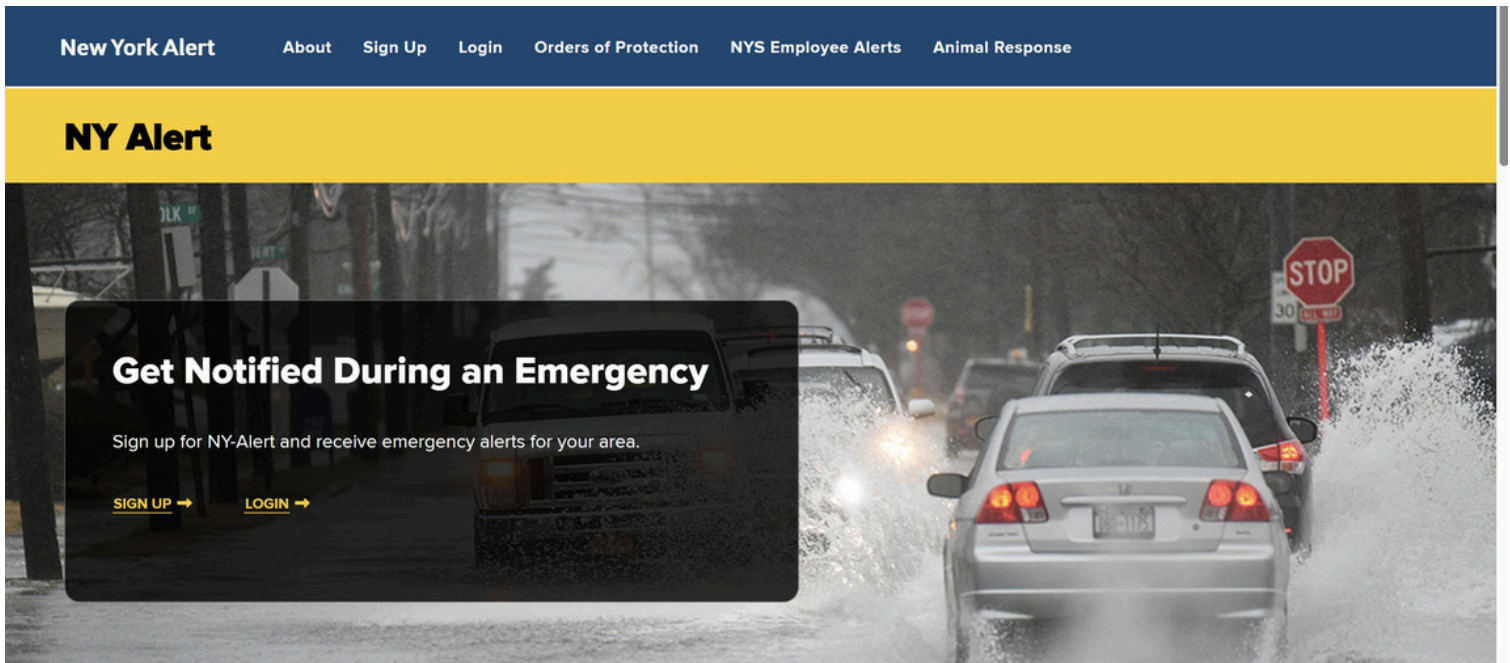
New York Alert   About   Sign Up   Login   Orders of Protection   NYS Employee Alerts   Animal Response

NY Alert

Get Notified During an Emergency

Sign up for NY-Alert and receive emergency alerts for your area.

SIGN UP →   LOGIN →

STOP

30